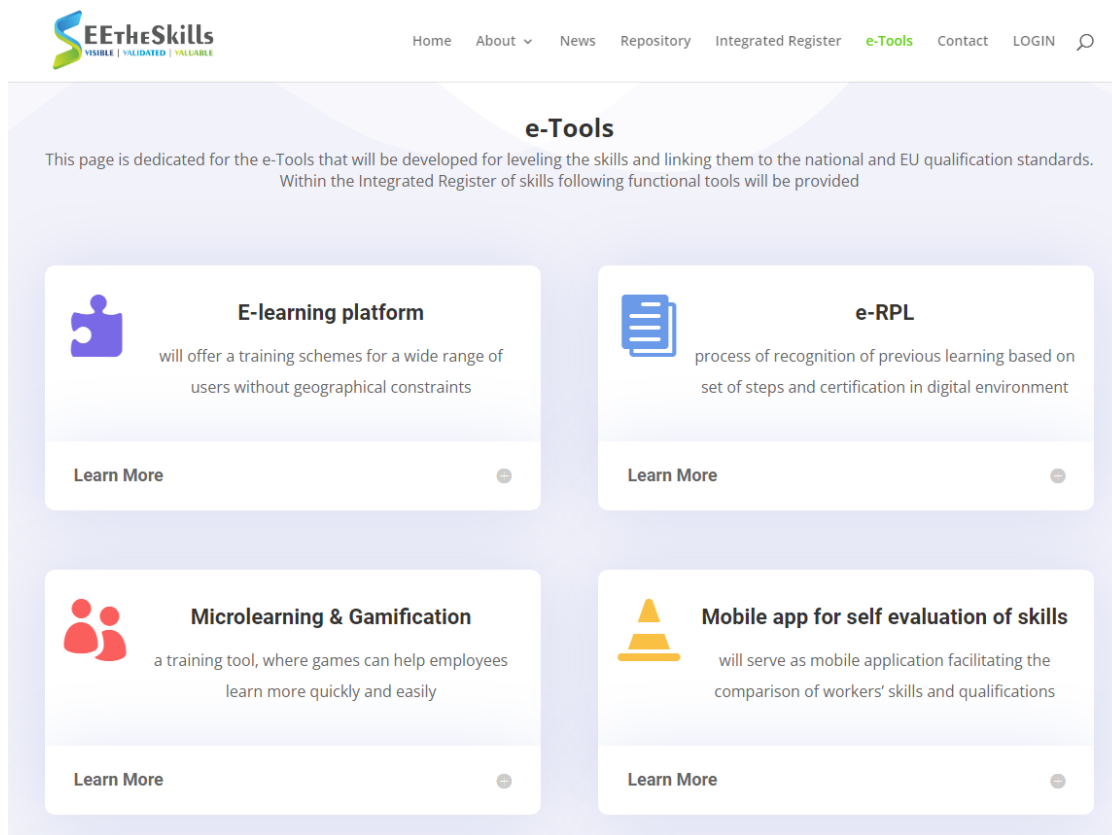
SEEtheSkills
VISIBLE | VALIDATED | VALUABLE

Home About News Repository Integrated Register e-Tools Contact LOGIN

e-Tools

This page is dedicated for the e-Tools that will be developed for leveling the skills and linking them to the national and EU qualification standards. Within the Integrated Register of skills following functional tools will be provided

E-learning platform

will offer a training schemes for a wide range of users without geographical constraints

Learn More

e-RPL

process of recognition of previous learning based on set of steps and certification in digital environment

Learn More

Microlearning & Gamification

a training tool, where games can help employees learn more quickly and easily

Learn More

Mobile app for self evaluation of skills

will serve as mobile application facilitating the comparison of workers' skills and qualifications

Learn More